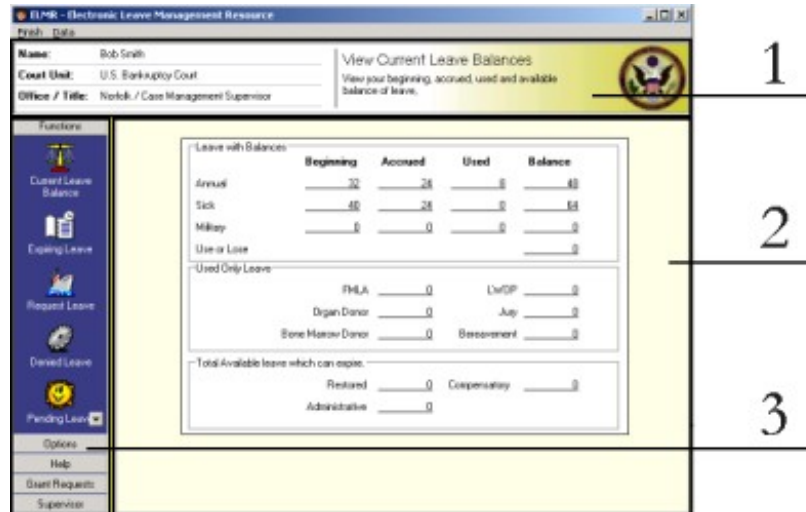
ELMR - Electronic Leave Management Resource

Finish Data

Name: Bob Smith
Court Unit: U.S. Bankruptcy Court
Office / Title: Norfolk / Case Management Supervisor

View Current Leave Balances
View your beginning, accrued, used and available balance of leave.

1

Functions

Current Leave Balance

Expiring Leave

Request Leave

Denied Leave

Pending Leave

Options

Help

Grant Requests

Supervisor

Leave with Balances

| | Beginning | Accrued | Used | Balance |
|---|---|---|---|---|
| Annual | 32 | 24 | 8 | 48 |
| Sick | 40 | 24 | 0 | 64 |
| Military | 0 | 0 | 0 | 0 |
| Use or Lose | | | | 0 |

2

Used Only Leave

FMLA 0 LWOP 0
Organ Donor 0 Jury 0
Bone Marrow Donor 0 Bereavement 0

Total Available leave which can expire.

Restored 0 Compensatory 0
Administrative 0

3